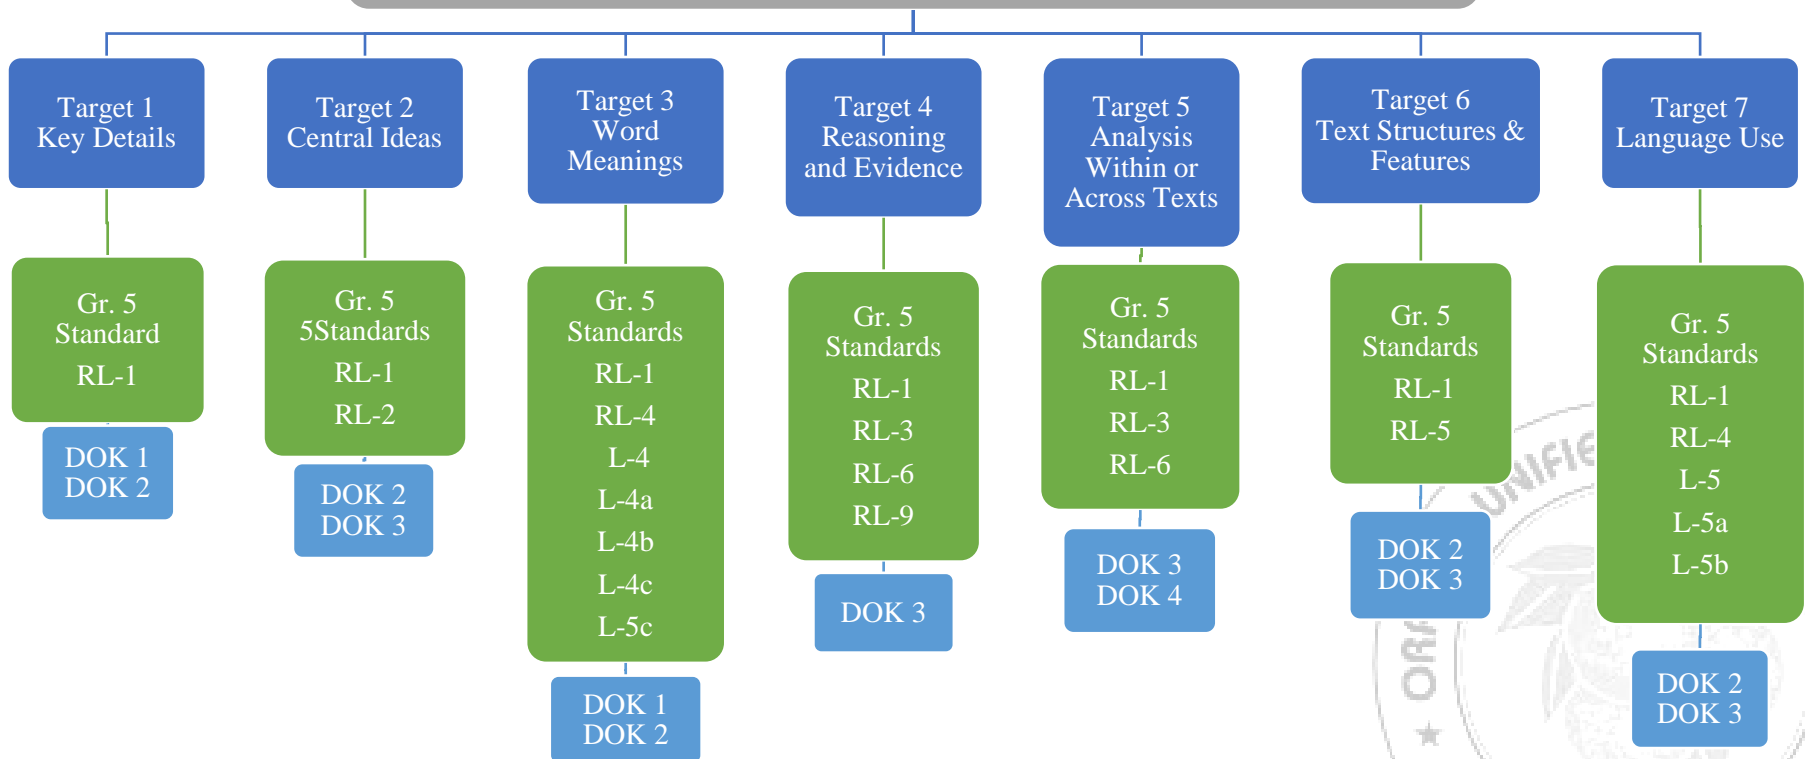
Target 1
Key Details

Gr. 5
Standard
RL-1

DOK 1
DOK 2

Target 2
Central Ideas

Gr. 5
5Standards
RL-1
RL-2

DOK 2
DOK 3

Target 3
Word
Meanings

Gr. 5
Standards
RL-1
RL-4
L-4
L-4a
L-4b
L-4c
L-5c

DOK 1
DOK 2

Target 4
Reasoning
and Evidence

Gr. 5
Standards
RL-1
RL-3
RL-6
RL-9

DOK 3

Target 5
Analysis
Within or
Across Texts

Gr. 5
Standards
RL-1
RL-3
RL-6

DOK 3
DOK 4

Target 6
Text Structures &
Features

Gr. 5
Standards
RL-1
RL-5

DOK 2
DOK 3

Target 7
Language Use

Gr. 5
Standards
RL-1
RL-4
L-5
L-5a
L-5b

DOK 2
DOK 3

UNIFIE
ORA